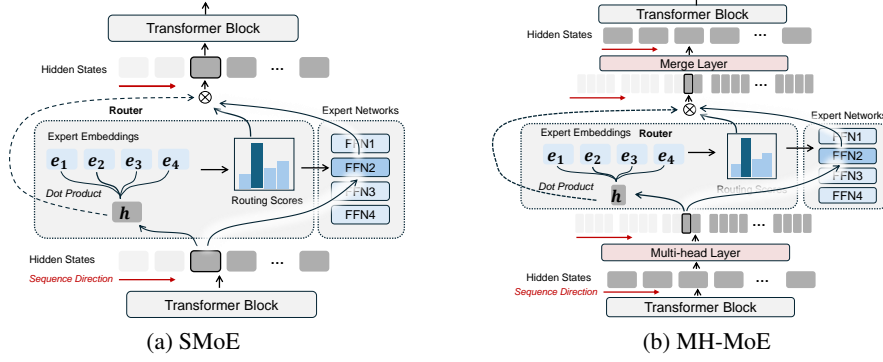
Transformer Block

Hidden States

...

Router

Expert Networks

Expert Embeddings

FFN1

$e_1$ $e_2$ $e_3$ $e_4$

FFN2

FFN3

Dot Product

Routing Scores

FFN4

$h$

Hidden States

Sequence Direction

...

Transformer Block

(a) SMoE

Transformer Block

Hidden States

...

Merge Layer

Expert Networks

Expert Embeddings Router

FFN1

$e_1$ $e_2$ $e_3$ $e_4$

FFN2

FFN3

Dot Product

Routing Scores

FFN4

$h$

...

Multi-head Layer

Hidden States

...

Sequence Direction

Transformer Block

(b) MH-MoE